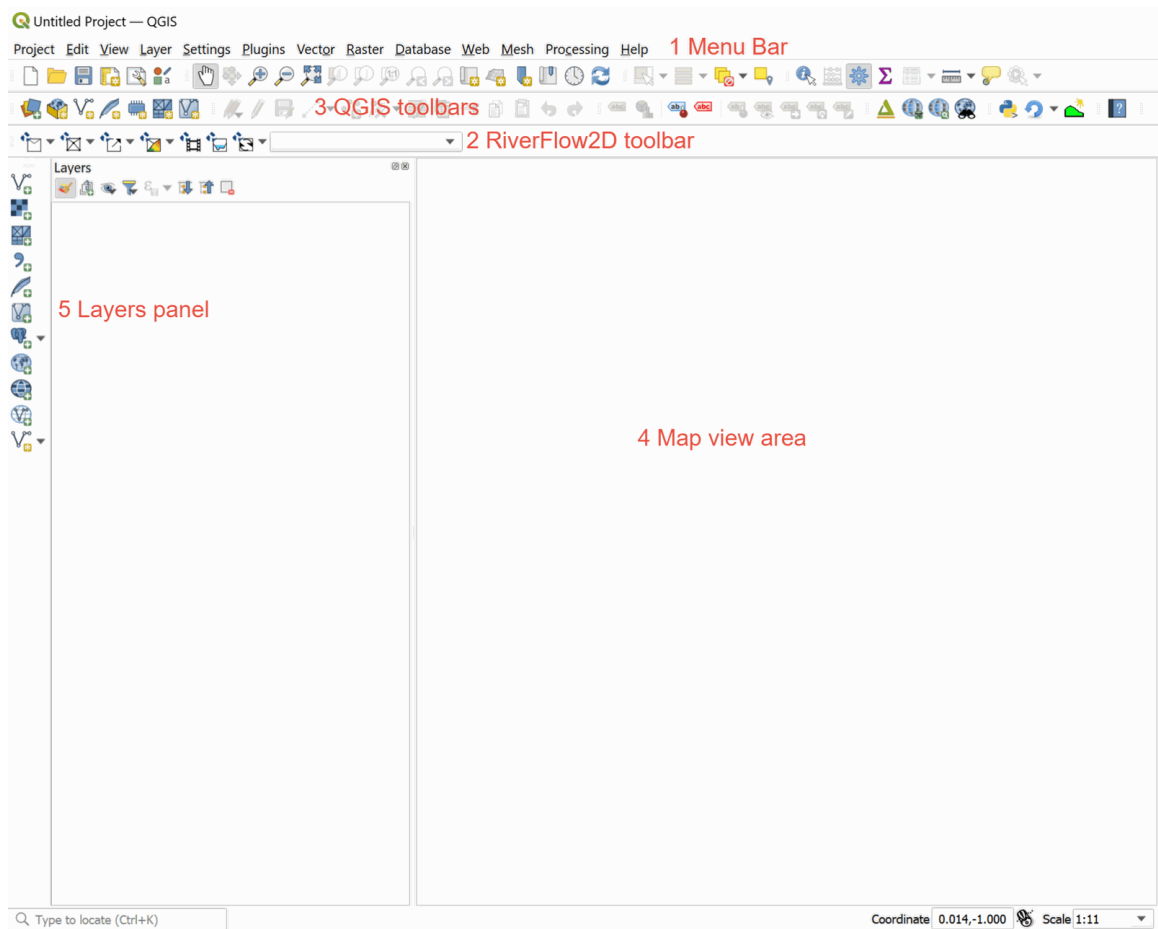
Untitled Project — QGIS

Project Edit View Layer Settings Plugins Vector Raster Database Web Mesh Processing Help 1 Menu Bar

3 QGIS toolbars

2 RiverFlow2D toolbar

Layers

5 Layers panel

4 Map view area

Type to locate (Ctrl+K)

Coordinate 0.014,-1.000 Scale 1:11